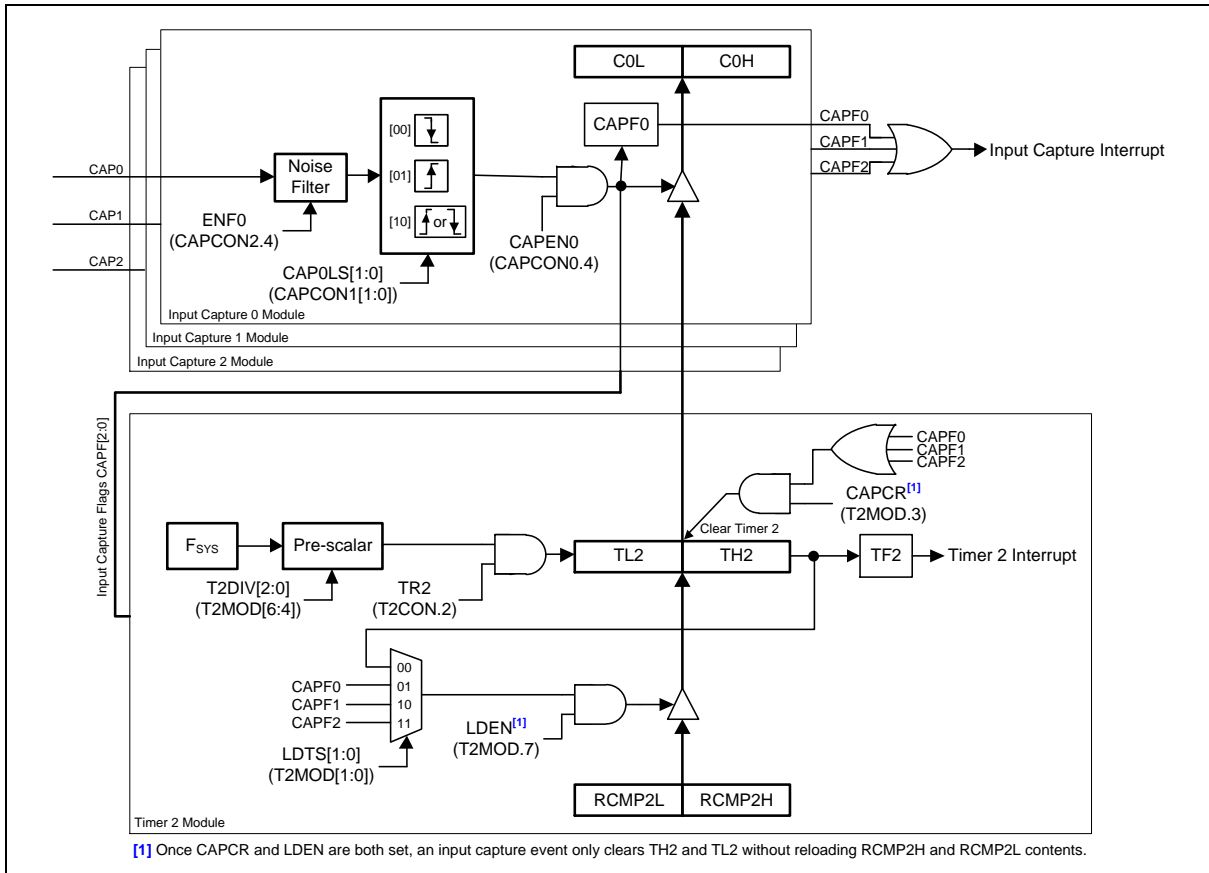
C0L C0H

CAPF0

CAPF0
CAPF1
CAPF2

Input Capture Interrupt

CAP0
CAP1
CAP2

Noise Filter

ENF0
(CAPCON2.4)

[00]
[01]
[10] or

CAP0LS[1:0]
(CAPCON1[1:0])

CAPEN0
(CAPCON0.4)

Input Capture 0 Module
Input Capture 1 Module
Input Capture 2 Module

Input Capture Flags CAPF[2:0]

CAPF0
CAPF1
CAPF2

CAPCR[1]
(T2MOD.3)

Clear Timer 2

$F_{SYS}$

Pre-scalar

T2DIV[2:0]
(T2MOD[6:4])

TR2
(T2CON.2)

TL2 TH2

TF2

Timer 2 Interrupt

00
CAPF0 01
CAPF1 10
CAPF2 11

LDTS[1:0]
(T2MOD[1:0])

LDEN[1]
(T2MOD.7)

RCMP2L RCMP2H

Timer 2 Module

[1] Once CAPCR and LDEN are both set, an input capture event only clears TH2 and TL2 without reloading RCMP2H and RCMP2L contents.